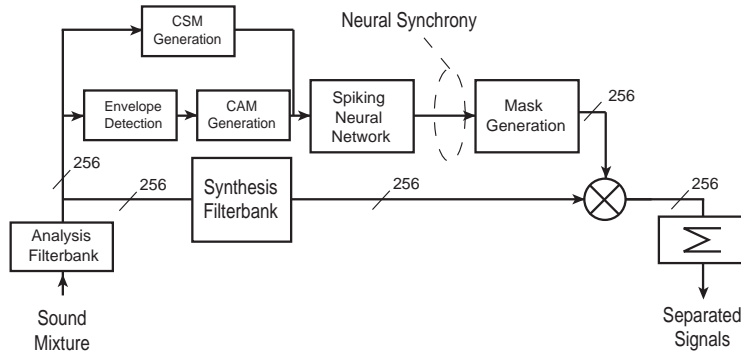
CSM Generation

Neural Synchrony

Envelope Detection

CAM Generation

Spiking Neural Network

Mask Generation

256

256

256

256

Synthesis Filterbank

256

Analysis Filterbank

$\Sigma$

Sound Mixture

Separated Signals